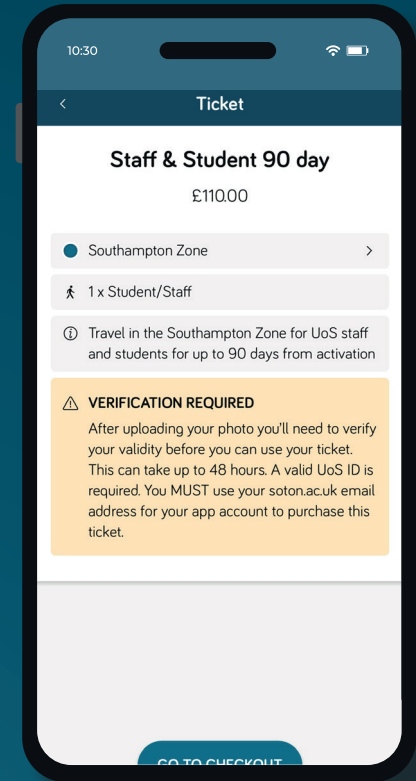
10:30

<

Ticket

Staff & Student 90 day

£110.00

Southampton Zone >

1 x Student/Staff

Travel in the Southampton Zone for UoS staff and students for up to 90 days from activation

VERIFICATION REQUIRED

After uploading your photo you'll need to verify your validity before you can use your ticket. This can take up to 48 hours. A valid UoS ID is required. You MUST use your soton.ac.uk email address for your app account to purchase this ticket.

GO TO CHECKOUT